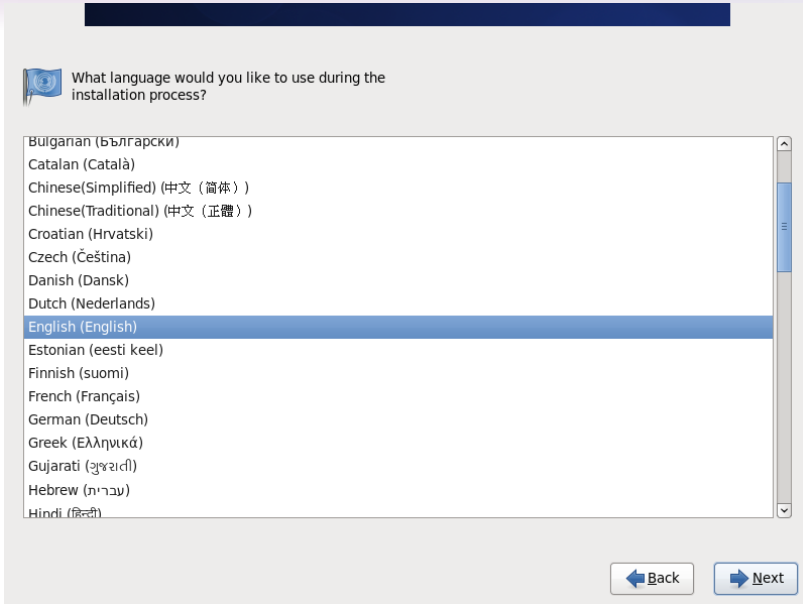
What language would you like to use during the installation process?

Bulgarian (Български)
Catalan (Català)
Chinese(Simplified) (中文（简体）)
Chinese(Traditional) (中文（正體）)
Croatian (Hrvatski)
Czech (Čeština)
Danish (Dansk)
Dutch (Nederlands)
English (English)
Estonian (eesti keel)
Finnish (suomi)
French (Français)
German (Deutsch)
Greek (Ελληνικά)
Gujarati (ગુજરાતી)
Hebrew (עברית)
Hindi (हिन्दी)

Back
Next